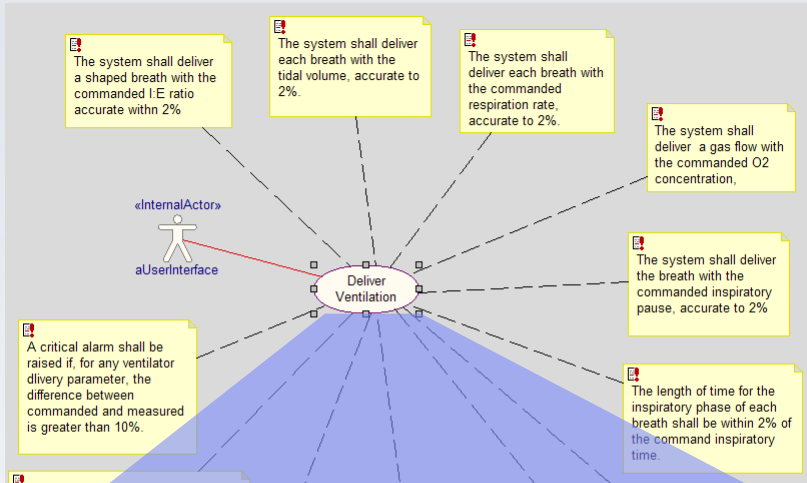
The system shall deliver a shaped breath with the commanded I:E ratio accurate withn 2%

The system shall deliver each breath with the tidal volume, accurate to 2%.

The system shall deliver each breath with the commanded respiration rate, accurate to 2%.

The system shall deliver  a gas flow with the commanded O2 concentration,

«InternalActor»

aUserInterface

Deliver Ventilation

The system shall deliver the breath with the commanded inspiratory pause, accurate to 2%

A critical alarm shall be raised if, for any ventilator dlivery parameter, the difference between commanded and measured is greater than 10%.

The length of time for the inspiratory phase of each breath shall be within 2% of the command inspiratory time.